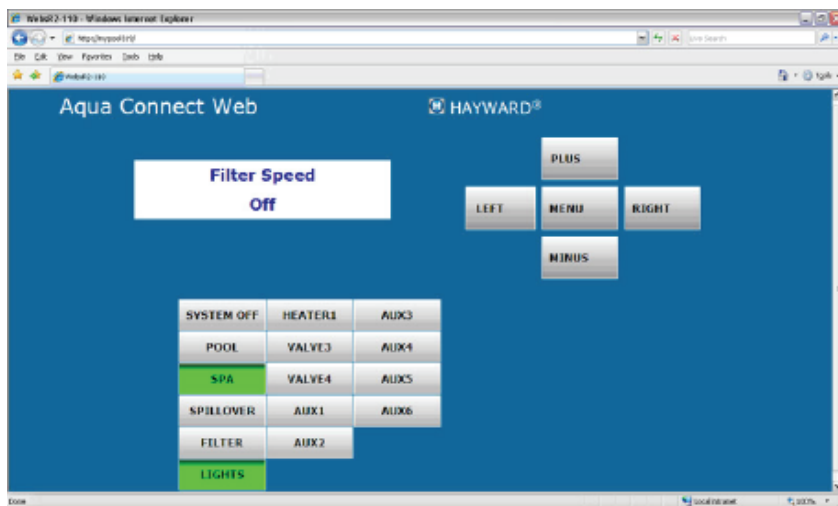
WebR2-110 - Windows Internet Explorer

https://mypool110/

Live Search

File Edit View Favorites Tools Help

WebR2-110

Page Tools

Aqua Connect Web

HAYWARD®

Filter Speed
Off

PLUS

LEFT

MENU

RIGHT

MINUS

| SYSTEM OFF | HEATER1 | AUX3 |
|---|---|---|
| POOL | VALVE3 | AUX4 |
| SPA | VALVE4 | AUX5 |
| SPILLOVER | AUX1 | AUX6 |
| FILTER | AUX2 | |
| LIGHTS | | |

Done

Local intranet

100%